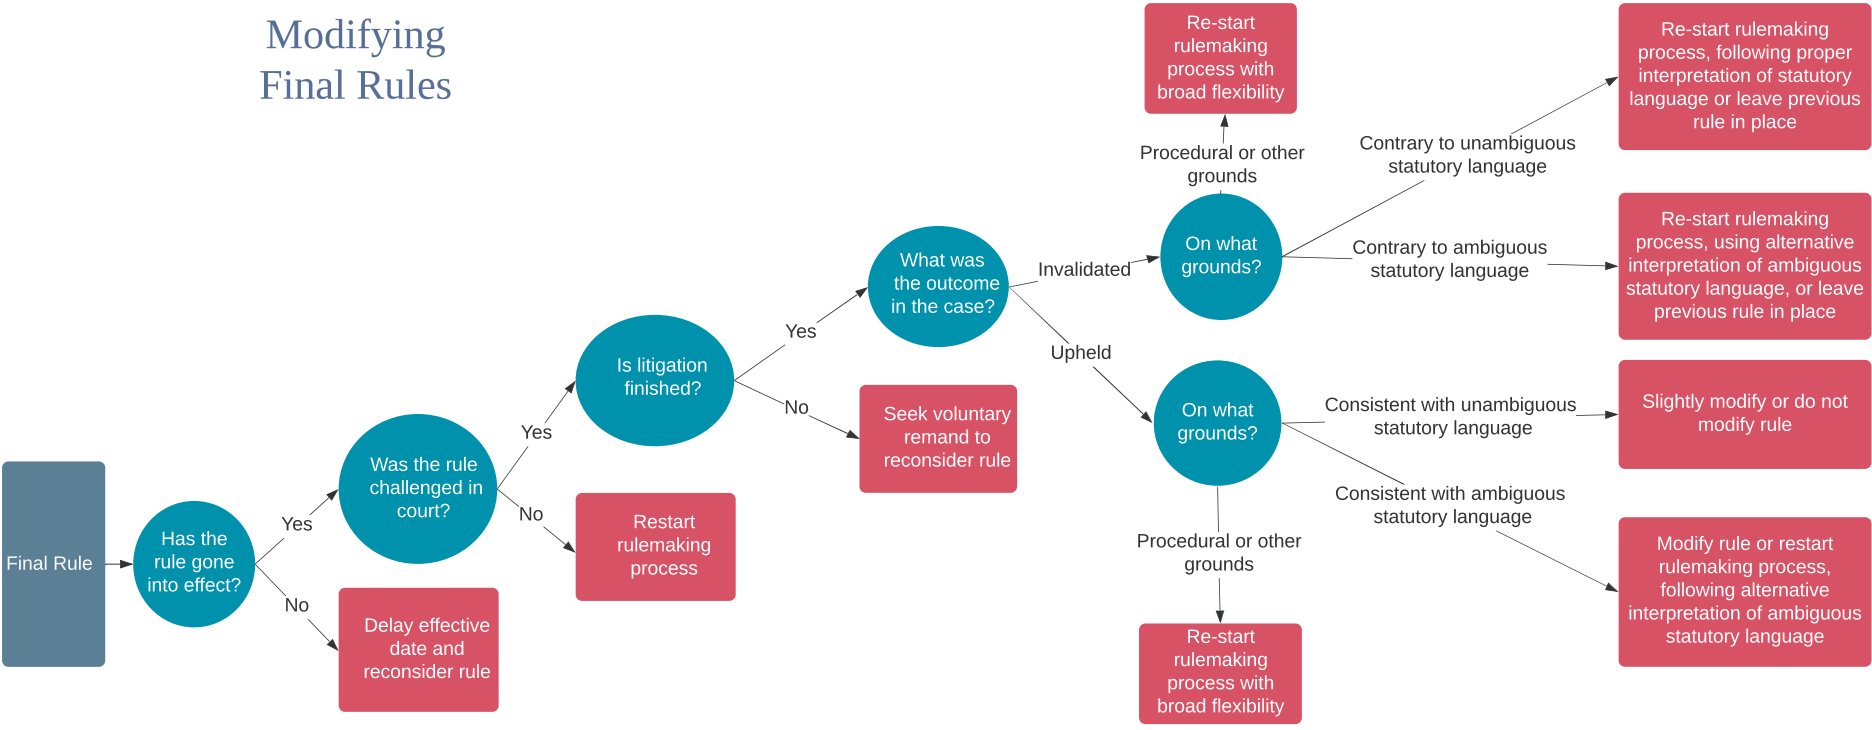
Modifying Final Rules

Final Rule

Has the rule gone into effect?

Yes

No

Delay effective date and reconsider rule

Was the rule challenged in court?

Yes

No

Restart rulemaking process

Is litigation finished?

Yes

No

Seek voluntary remand to reconsider rule

What was the outcome in the case?

Invalidated

Upheld

On what grounds?

Procedural or other grounds

Re-start rulemaking process with broad flexibility

Contrary to unambiguous statutory language

Re-start rulemaking process, following proper interpretation of statutory language or leave previous rule in place

Contrary to ambiguous statutory language

Re-start rulemaking process, using alternative interpretation of ambiguous statutory language, or leave previous rule in place

On what grounds?

Consistent with unambiguous statutory language

Slightly modify or do not modify rule

Consistent with ambiguous statutory language

Modify rule or restart rulemaking process, following alternative interpretation of ambiguous statutory language

Procedural or other grounds

Re-start rulemaking process with broad flexibility